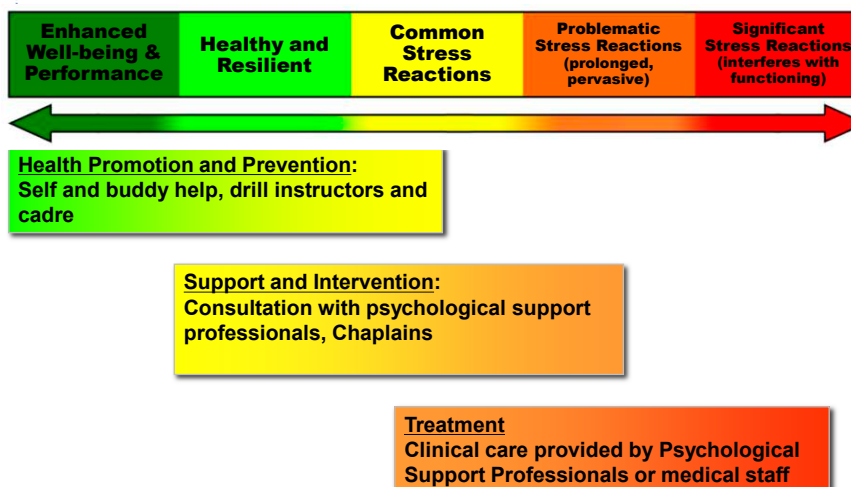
| Enhanced Well-being & Performance | Healthy and Resilient | Common Stress Reactions | Problematic Stress Reactions (prolonged, pervasive) | Significant Stress Reactions (interferes with functioning) |
|---|---|---|---|---|

Health Promotion and Prevention:
Self and buddy help, drill instructors and cadre

Support and Intervention:
Consultation with psychological support professionals, Chaplains

Treatment
Clinical care provided by Psychological Support Professionals or medical staff